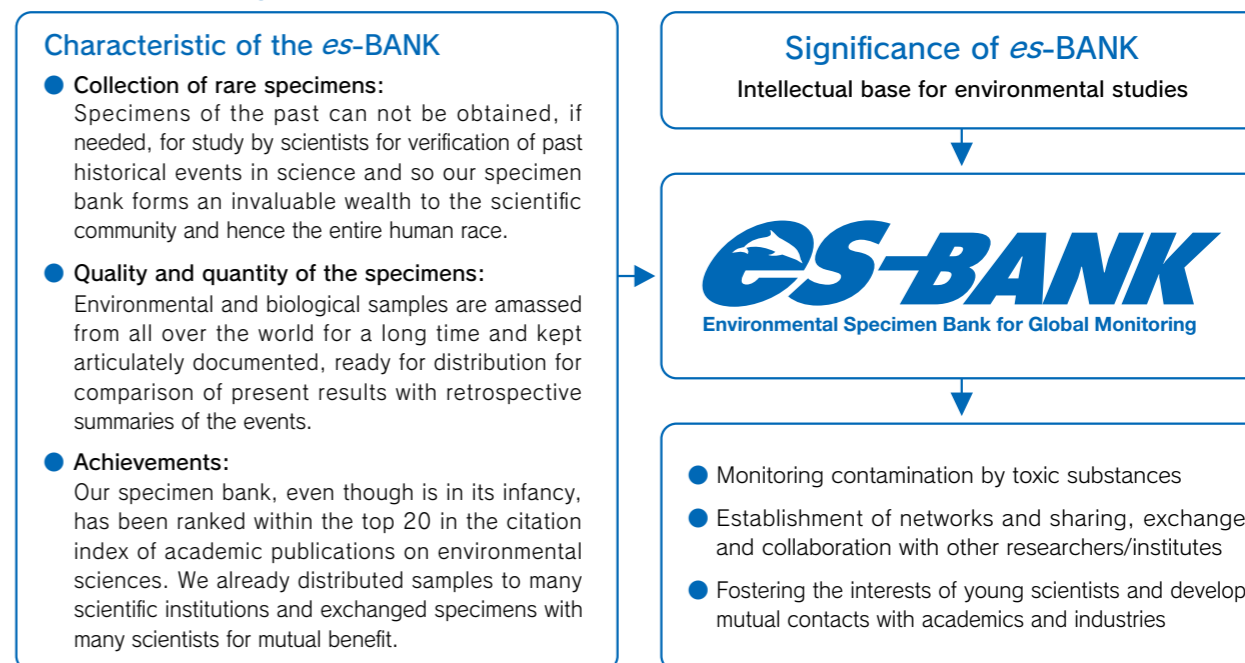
Characteristic of the es-BANK

Collection of rare specimens:
Specimens of the past can not be obtained, if needed, for study by scientists for verification of past historical events in science and so our specimen bank forms an invaluable wealth to the scientific community and hence the entire human race.

Quality and quantity of the specimens:
Environmental and biological samples are amassed from all over the world for a long time and kept articulately documented, ready for distribution for comparison of present results with retrospective summaries of the events.

Achievements:
Our specimen bank, even though is in its infancy, has been ranked within the top 20 in the citation index of academic publications on environmental sciences. We already distributed samples to many scientific institutions and exchanged specimens with many scientists for mutual benefit.

Significance of es-BANK

Intellectual base for environmental studies

es-BANK
Environmental Specimen Bank for Global Monitoring

Monitoring contamination by toxic substances

Establishment of networks and sharing, exchange and collaboration with other researchers/institutes

Fostering the interests of young scientists and develop mutual contacts with academics and industries